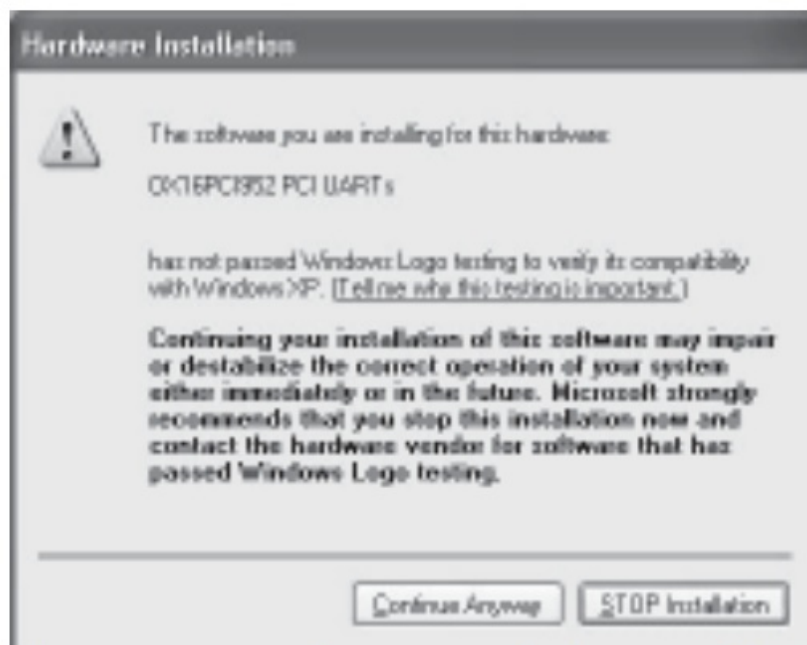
Hardware Installation

The software you are installing for this hardware:

OX16PCI952 PCI UARTs

has not passed Windows Logo testing to verify its compatibility with Windows XP. (Tell me why this testing is important.)

Continuing your installation of this software may impair or destabilize the correct operation of your system either immediately or in the future. Microsoft strongly recommends that you stop this installation now and contact the hardware vendor for software that has passed Windows Logo testing.

Continue Anyway

STOP Installation